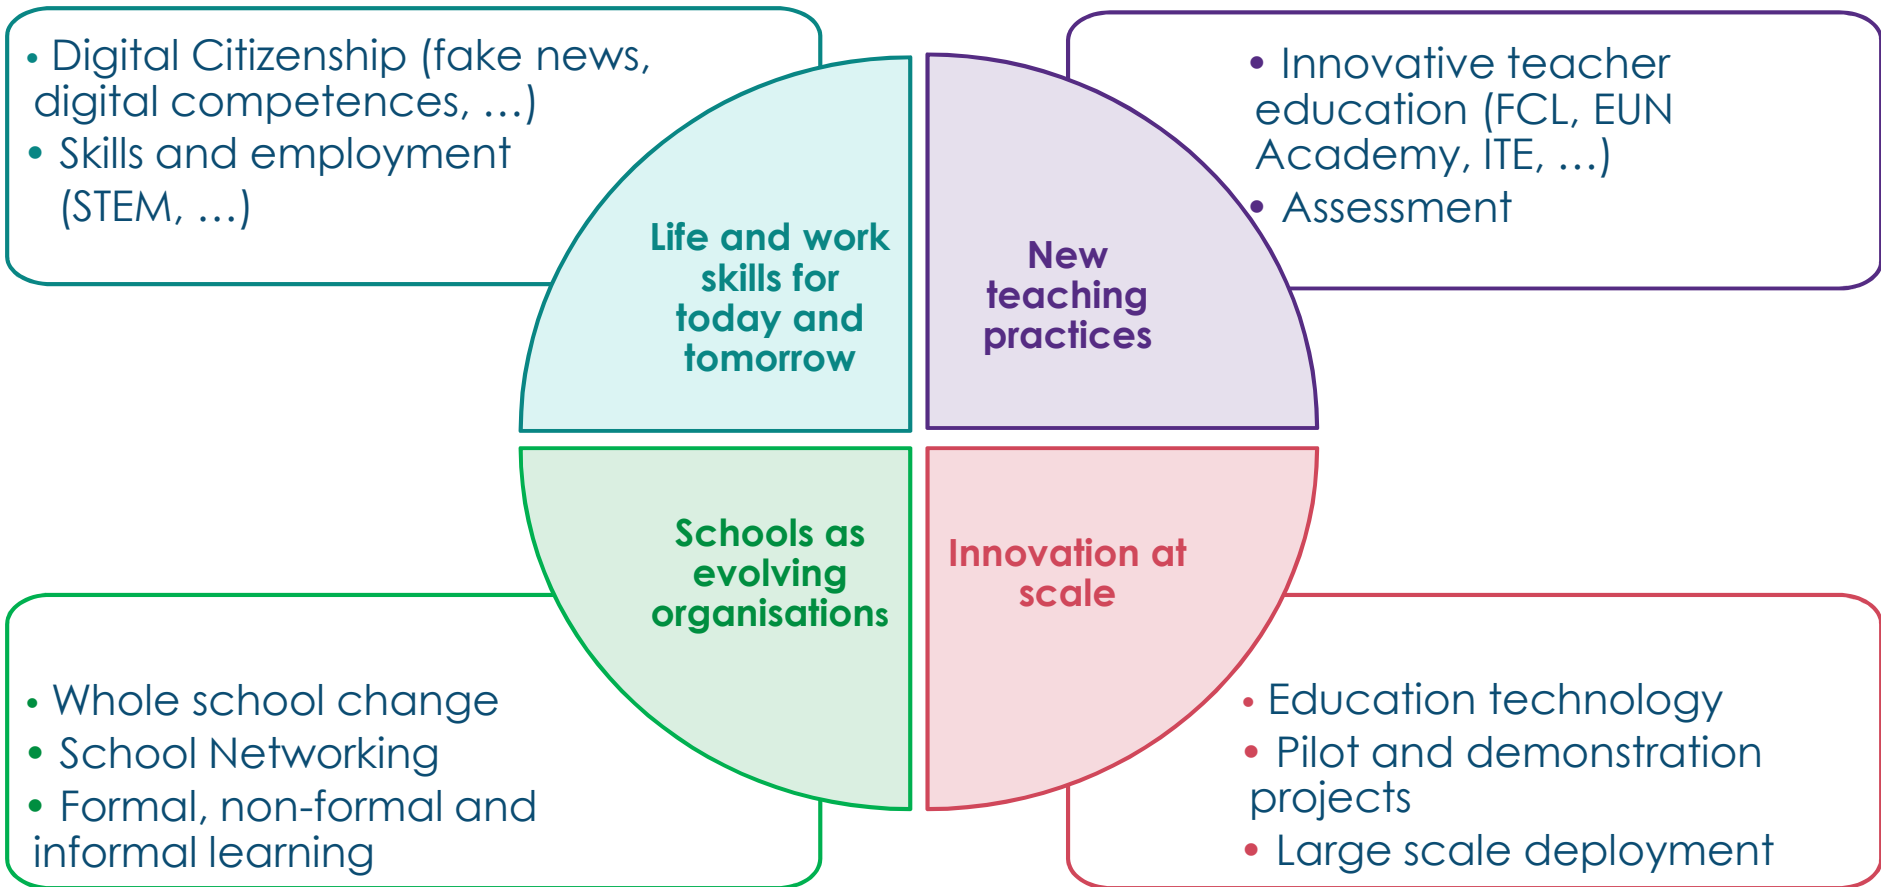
• Digital Citizenship (fake news, digital competences, …)
• Skills and employment (STEM, …)

Life and work skills for today and tomorrow

New teaching practices

• Innovative teacher education (FCL, EUN Academy, ITE, …)
• Assessment

Schools as evolving organisations

Innovation at scale

• Whole school change
• School Networking
• Formal, non-formal and informal learning

• Education technology
• Pilot and demonstration projects
• Large scale deployment